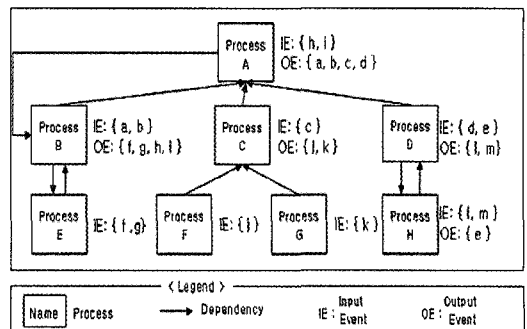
Process A
IE: { h, i }
OE: { a, b, c, d }

Process B
IE: { a, b }
OE: { f, g, h, i }

Process C
IE: { c }
OE: { j, k }

Process D
IE: { d, e }
OE: { l, m }

Process E
IE: { f, g }

Process F
IE: { j }

Process G
IE: { k }

Process H
IE: { l, m }
OE: { e }

< Legend >

Name Process
Dependency
IE : Input Event
OE : Output Event